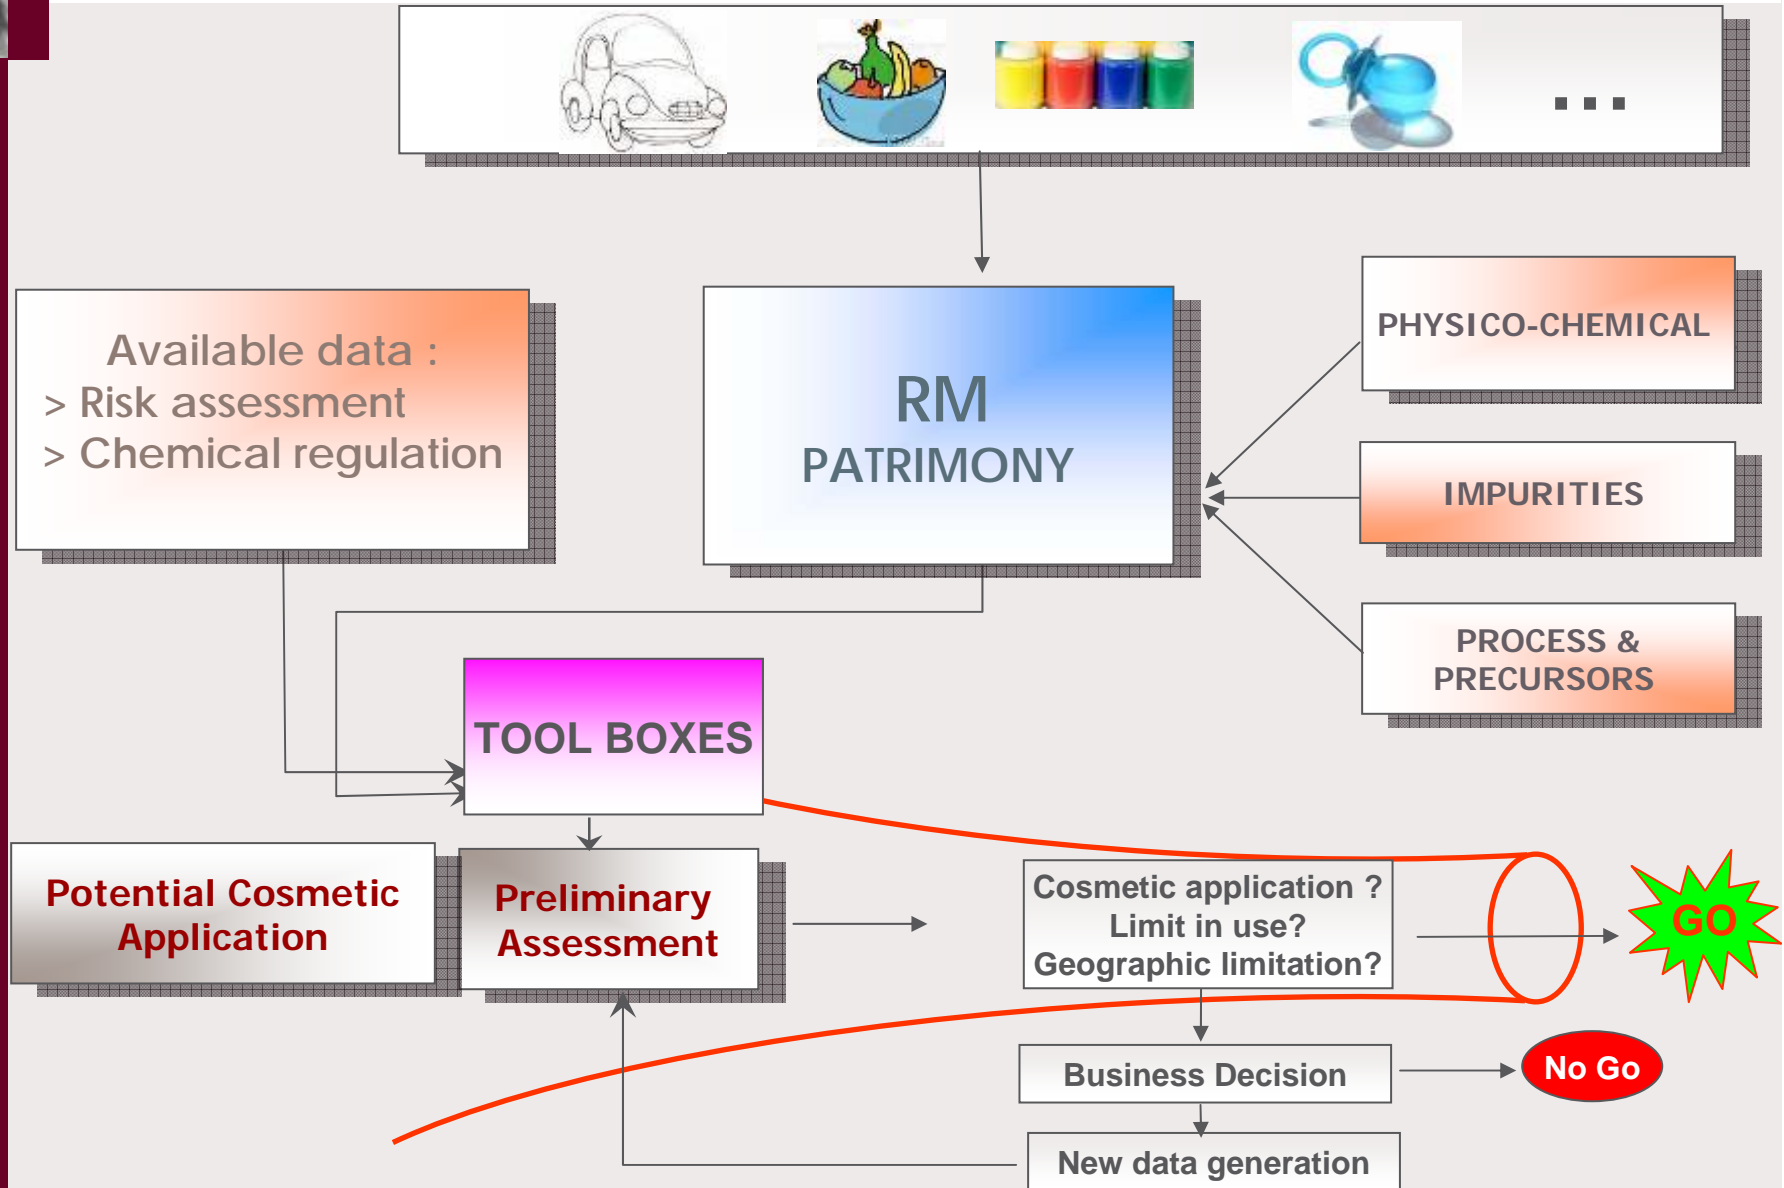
...

Available data :
> Risk assessment
> Chemical regulation

RM
PATRIMONY

PHYSICO-CHEMICAL

IMPURITIES

PROCESS & PRECURSORS

TOOL BOXES

Potential Cosmetic Application

Preliminary Assessment

Cosmetic application ?
Limit in use?
Geographic limitation?

GO

Business Decision

No Go

New data generation